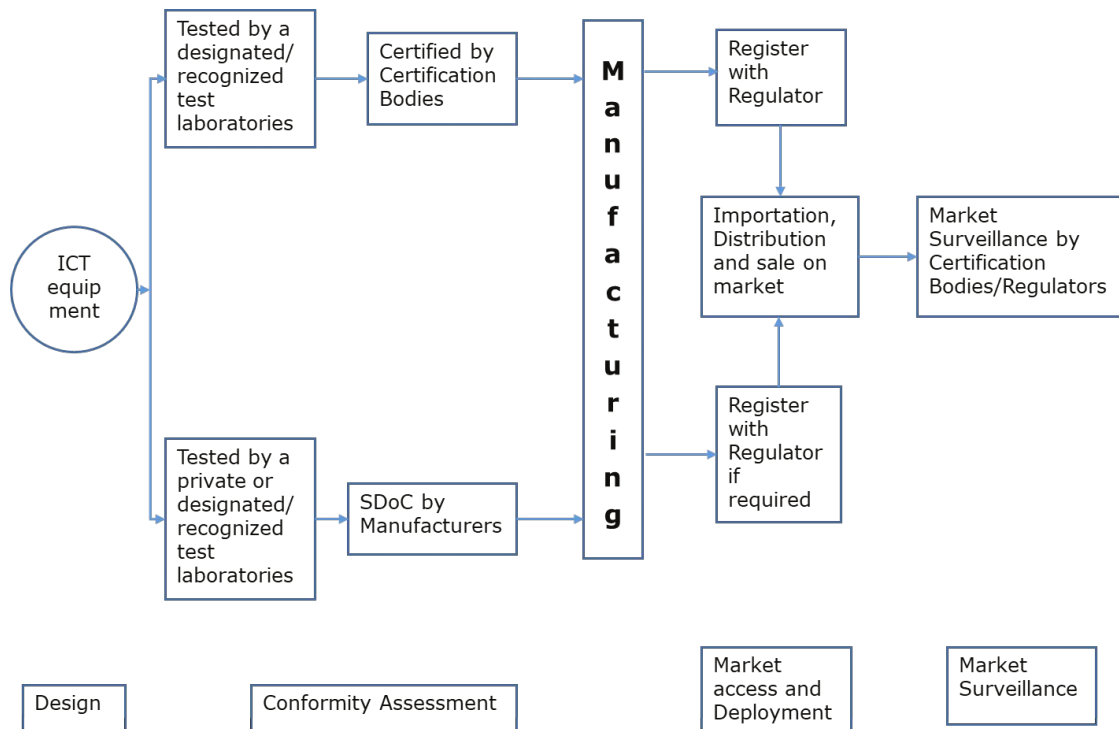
ICT equipment

Tested by a designated/ recognized test laboratories

Certified by Certification Bodies

Tested by a private or designated/ recognized test laboratories

SDoC by Manufacturers

Manufacturing

Register with Regulator

Importation, Distribution and sale on market

Market Surveillance by Certification Bodies/Regulators

Register with Regulator if required

Design

Conformity Assessment

Market access and Deployment

Market Surveillance